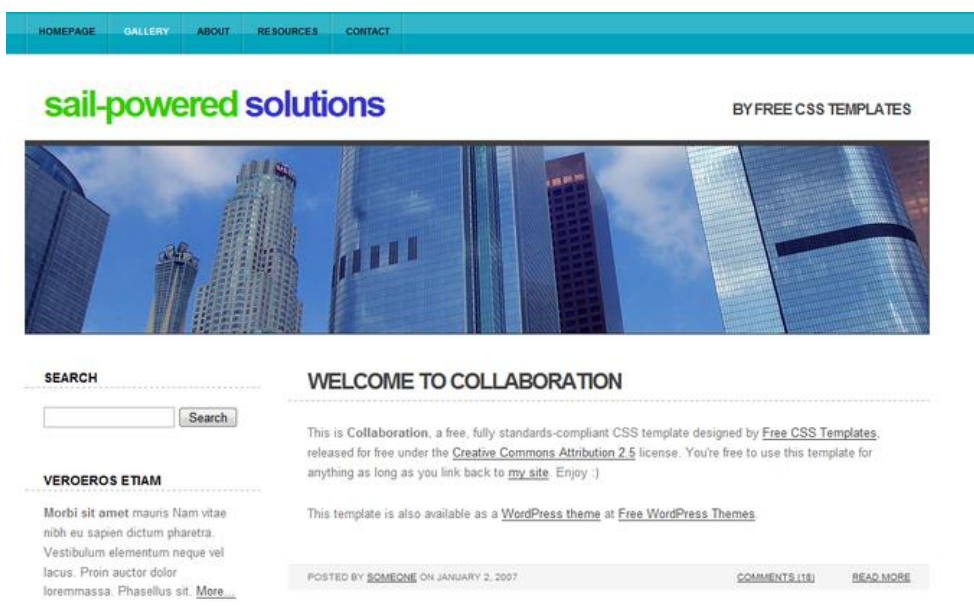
HOMEPAGE GALLERY ABOUT RESOURCES CONTACT

sail-powered solutions

BY FREE CSS TEMPLATES

SEARCH

Search

VEROEROS ETIAM

Morbi sit amet mauris Nam vitae nibh eu sapien dictum pharetra. Vestibulum elementum neque vel lacus. Proin auctor dolor loremmassa. Phasellus sit. More...

WELCOME TO COLLABORATION

This is Collaboration, a free, fully standards-compliant CSS template designed by Free CSS Templates, released for free under the Creative Commons Attribution 2.5 license. You're free to use this template for anything as long as you link back to my site. Enjoy :)

This template is also available as a WordPress theme at Free WordPress Themes.

POSTED BY SOMEONE ON JANUARY 2, 2007

COMMENTS (18)

READ MORE